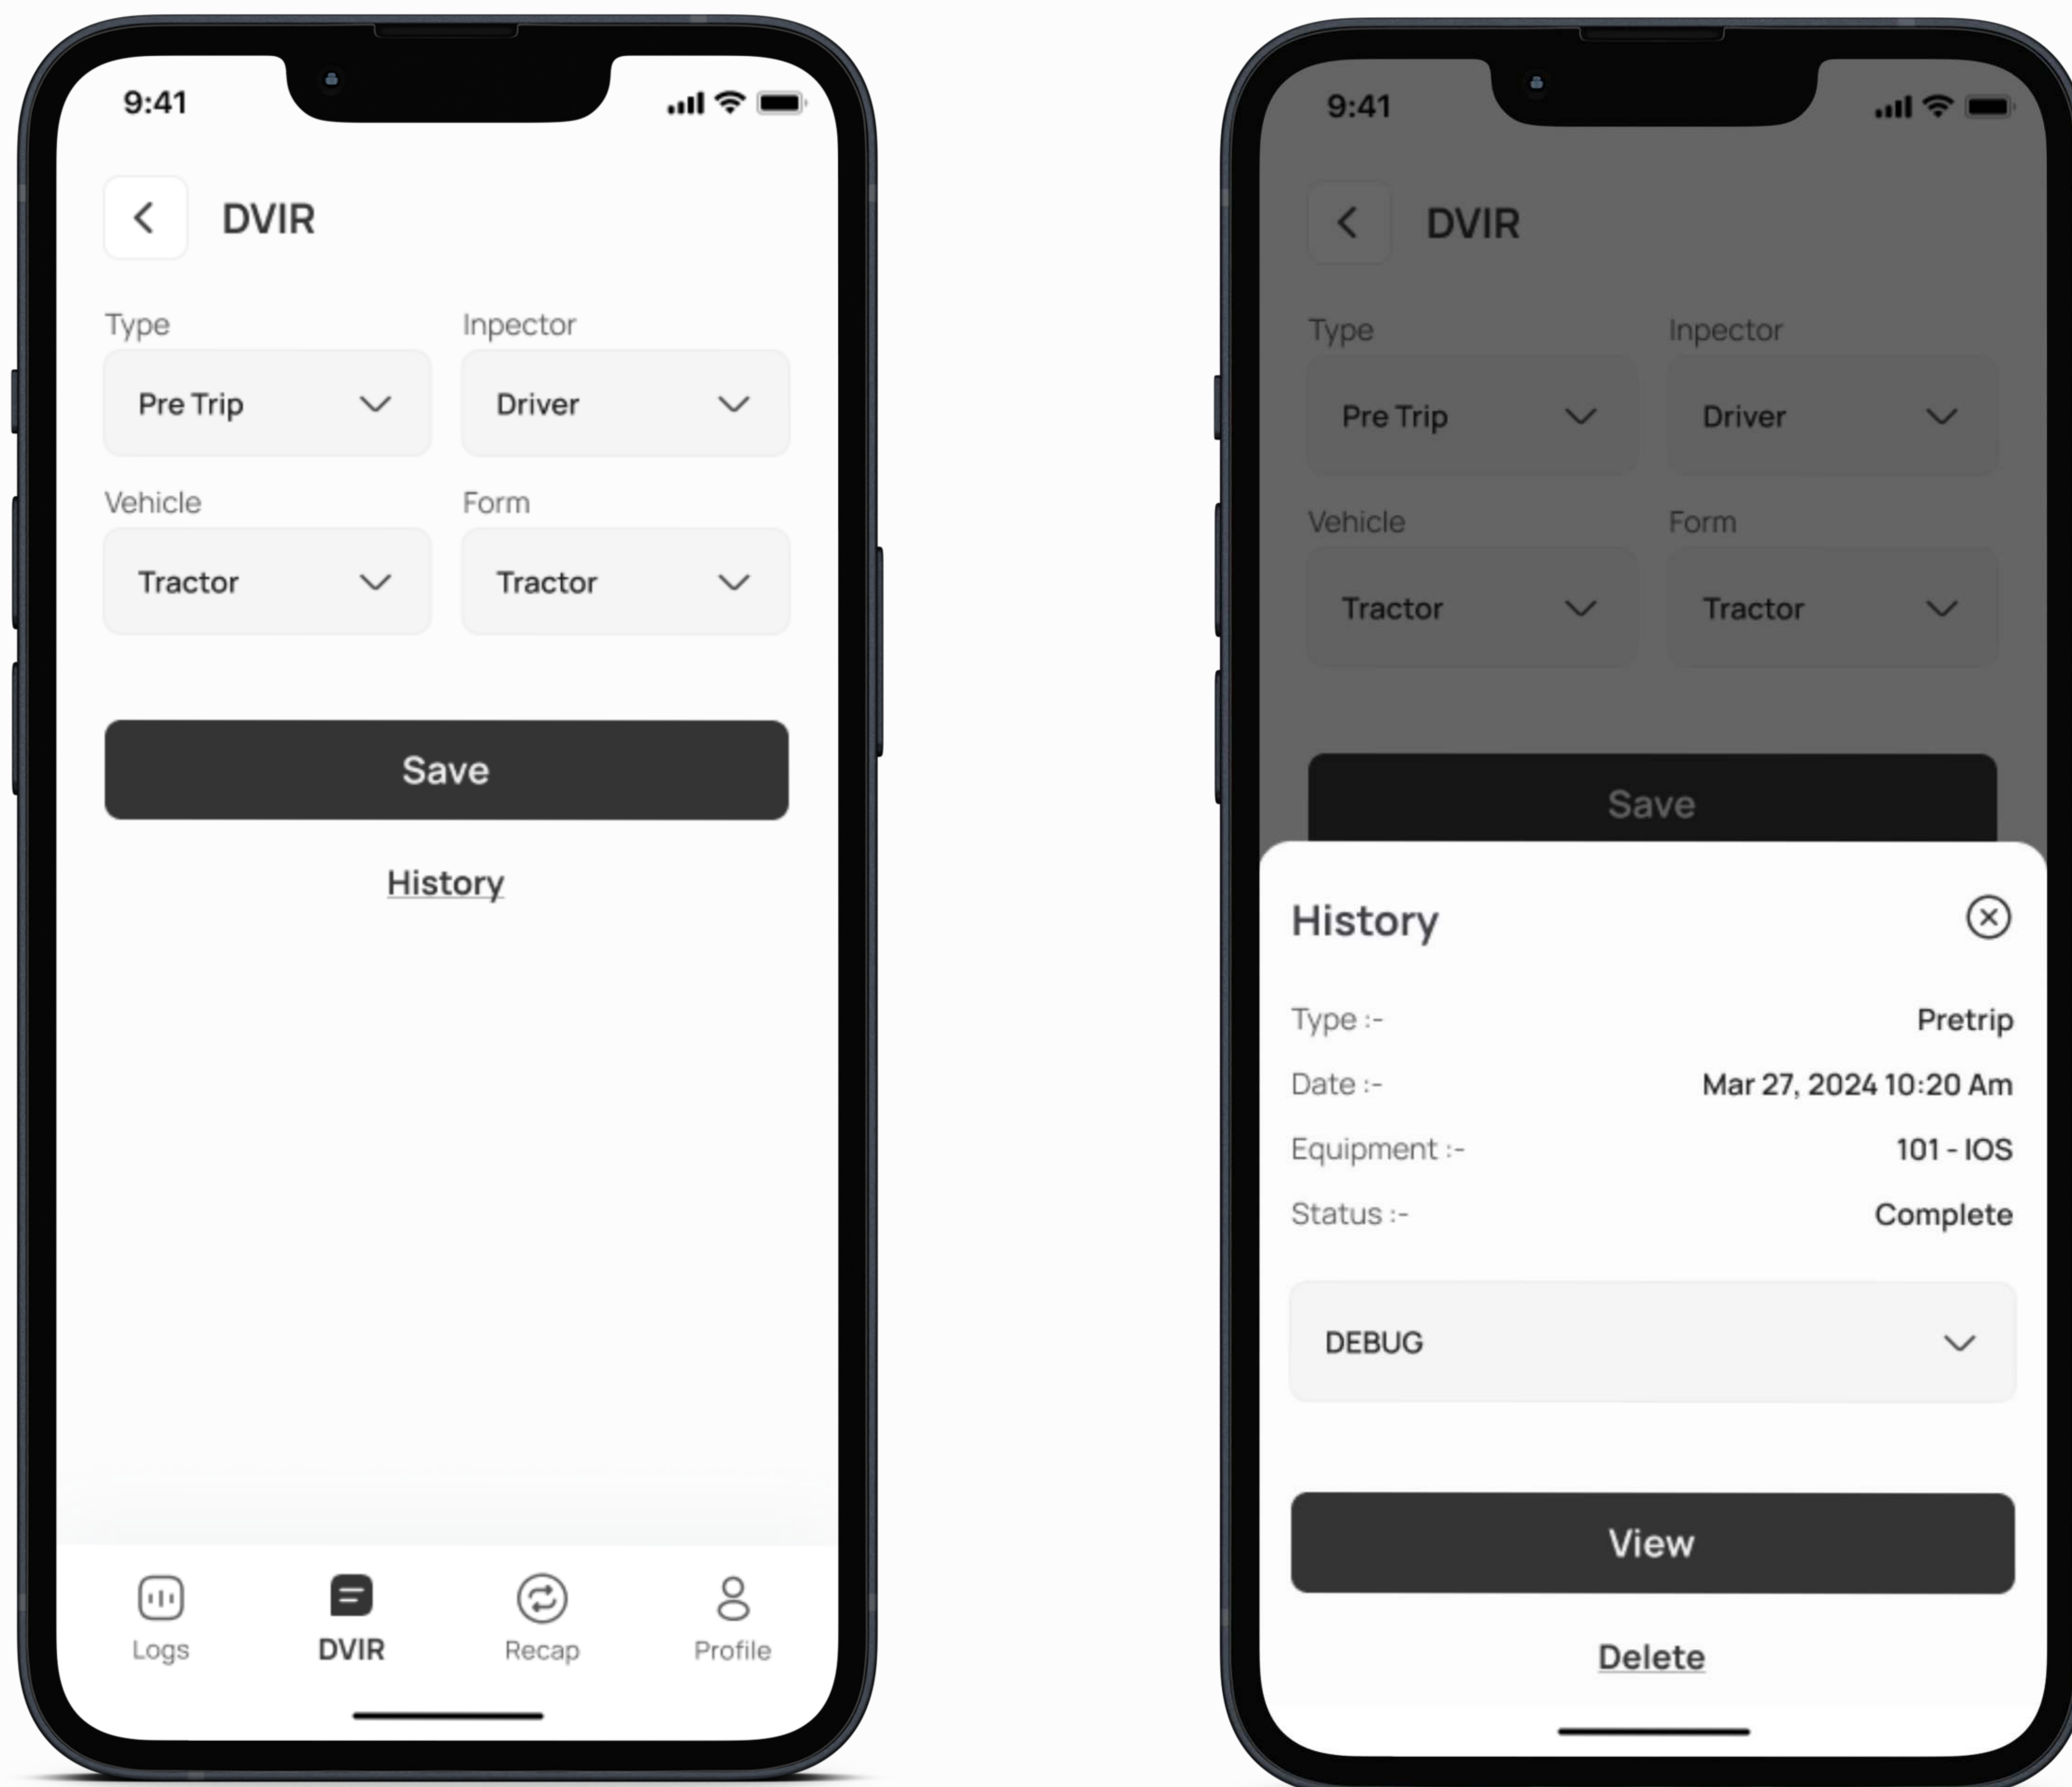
9:41

DVIR

Type
Pre Trip

Inpector
Driver

Vehicle
Tractor

Form
Tractor

Save

History

Logs DVIR Recap Profile

9:41

DVIR

Type
Pre Trip

Inpector
Driver

Vehicle
Tractor

Form
Tractor

Save

History

Type :- Pretrip
Date :- Mar 27, 2024 10:20 Am
Equipment :- 101 - IOS
Status :- Complete

DEBUG

View

Delete